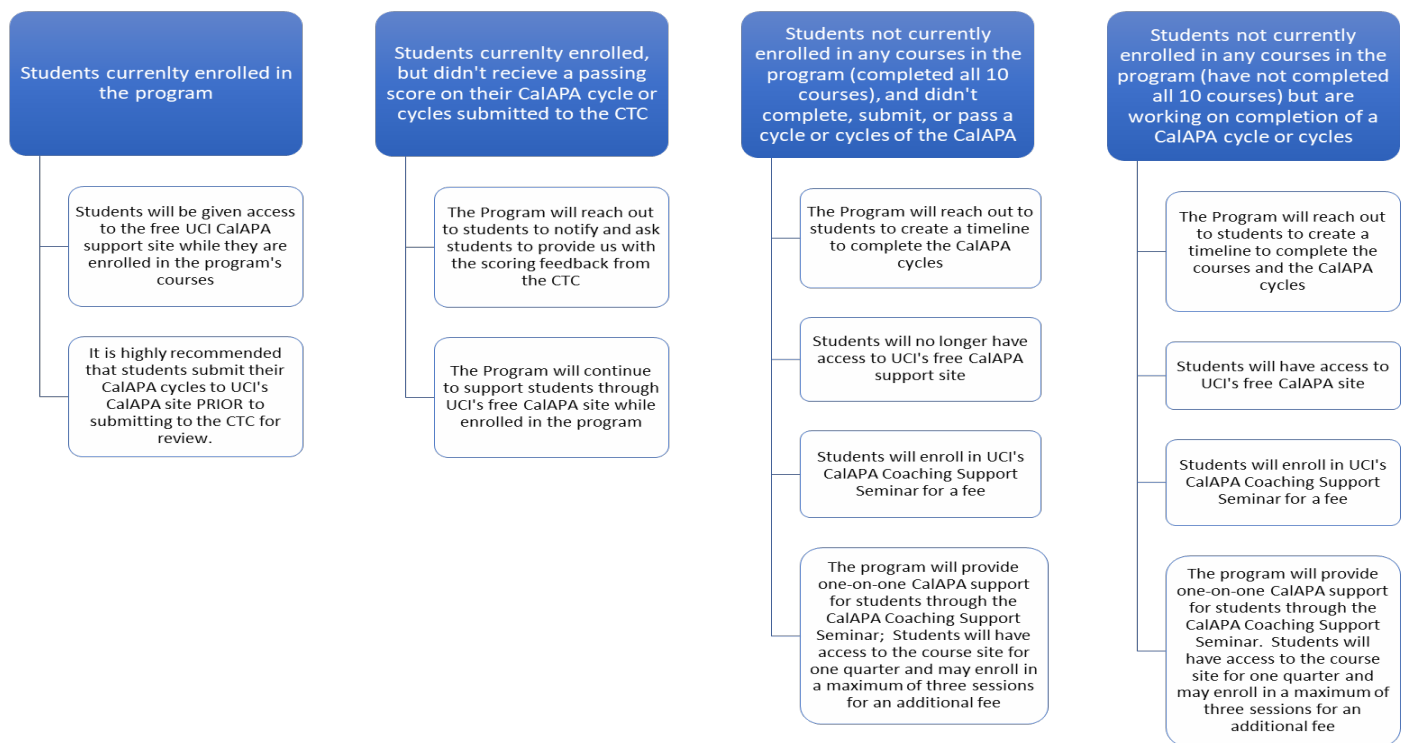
Students currenlty enrolled in the program

Students will be given access to the free UCI CalAPA support site while they are enrolled in the program's courses

It is highly recommended that students submit their CalAPA cycles to UCI's CalAPA site PRIOR to submitting to the CTC for review.

Students currenlty enrolled, but didn't recieve a passing score on their CalAPA cycle or cycles submitted to the CTC

The Program will reach out to students to notify and ask students to provide us with the scoring feedback from the CTC

The Program will continue to support students through UCI's free CalAPA site while enrolled in the program

Students not currently enrolled in any courses in the program (completed all 10 courses), and didn't complete, submit, or pass a cycle or cycles of the CalAPA

The Program will reach out to students to create a timeline to complete the CalAPA cycles

Students will no longer have access to UCI's free CalAPA support site

Students will enroll in UCI's CalAPA Coaching Support Seminar for a fee

The program will provide one-on-one CalAPA support for students through the CalAPA Coaching Support Seminar; Students will have access to the course site for one quarter and may enroll in a maximum of three sessions for an additional fee

Students not currently enrolled in any courses in the program (have not completed all 10 courses) but are working on completion of a CalAPA cycle or cycles

The Program will reach out to students to create a timeline to complete the courses and the CalAPA cycles

Students will have access to UCI's free CalAPA site

Students will enroll in UCI's CalAPA Coaching Support Seminar for a fee

The program will provide one-on-one CalAPA support for students through the CalAPA Coaching Support Seminar. Students will have access to the course site for one quarter and may enroll in a maximum of three sessions for an additional fee